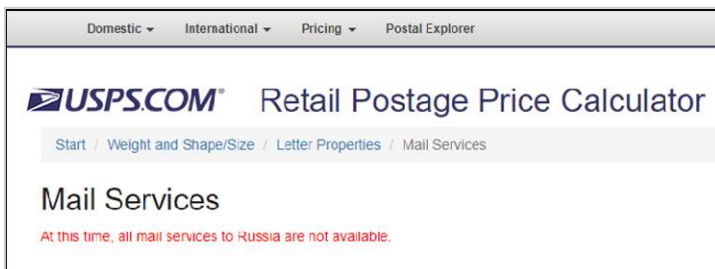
Domestic ▾ International ▾ Pricing ▾ Postal Explorer

USPS.COM® Retail Postage Price Calculator

Start / Weight and Shape/Size / Letter Properties / Mail Services

Mail Services

At this time, all mail services to Russia are not available.